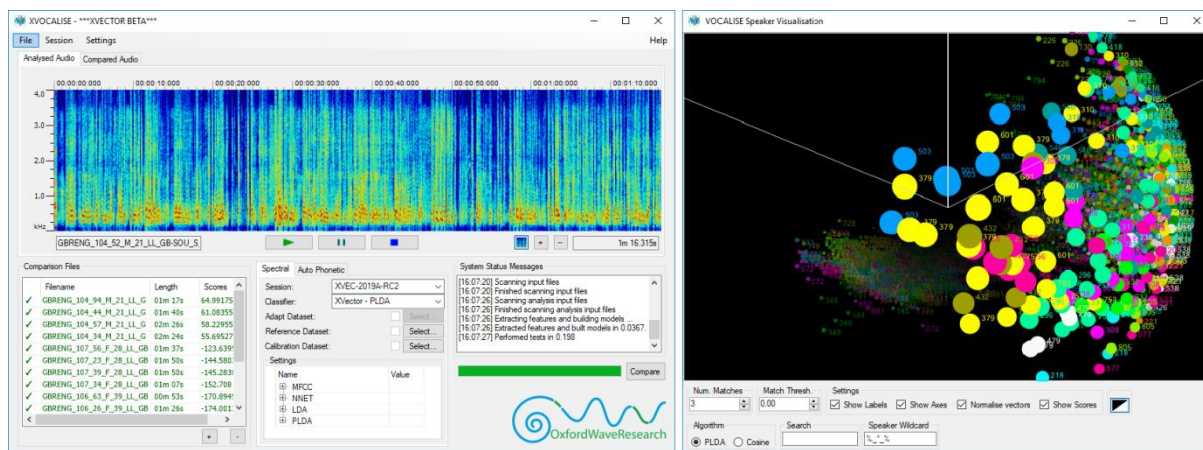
XVOCALISE - ***XVECTOR BETA***

File Session Settings Help

Analysed Audio Compared Audio

00:00:00.000 00:00:10.000 00:00:20.000 00:00:30.000 00:00:40.000 00:00:50.000 00:01:00.000 00:01:10.000

4.0 3.0 2.0 1.0 kHz

GBRENG_104_52_M_21_LL_GB-SOU_S

1m 16.315s

Comparison Files

| | Filename | Length | Scores |
|---|---|---|---|
| ✓ | GBRENG_104_94_M_21_LL_G | 01m 17s | 64.99175 |
| ✓ | GBRENG_104_44_M_21_LL_G | 01m 40s | 61.08355 |
| ✓ | GBRENG_104_57_M_21_LL_G | 02m 26s | 58.22955 |
| ✓ | GBRENG_104_34_M_21_LL_G | 02m 24s | 55.69527 |
| ✓ | GBRENG_107_56_F_28_LL_GB | 01m 37s | -123.6391 |
| ✓ | GBRENG_107_23_F_28_LL_GB | 01m 50s | -144.5803 |
| ✓ | GBRENG_107_39_F_28_LL_GB | 01m 50s | -145.2830 |
| ✓ | GBRENG_107_34_F_28_LL_GB | 01m 07s | -152.708 |
| ✓ | GBRENG_106_63_F_39_LL_GB | 00m 53s | -170.8945 |
| ✓ | GBRENG_106_26_F_39_LL_GB | 01m 26s | -174.0013 |

+ -

Spectral Auto Phonetic

Session: XVEC-2019A-RC2
Classifier: XVector - PLDA
Adapt Dataset: Select...
Reference Dataset: Select...
Calibration Dataset: Select...

Settings

| Name | Value |
|---|---|
| ⊞ MFCC | |
| ⊞ NNET | |
| ⊞ LDA | |
| ⊞ PLDA | |

System Status Messages

[16:07:20] Scanning input files
[16:07:20] Finished scanning input files
[16:07:26] Scanning analysis input files
[16:07:26] Finished scanning analysis input files
[16:07:26] Extracting features and building models ...
[16:07:26] Extracted features and built models in 0.0367...
[16:07:27] Performed tests in 0.198

Compare

OxfordWaveResearch

VOCALISE Speaker Visualisation

226 310 418 503 553 601 379 432 378 596 218 577 605 479 569 725 753 226 784

Num. Matches 3
Match Thresh 0.00
Settings
Show Labels Show Axes Normalise vectors Show Scores

Algorithm
PLDA Cosine
Search
Speaker Wildcard
%_*_%